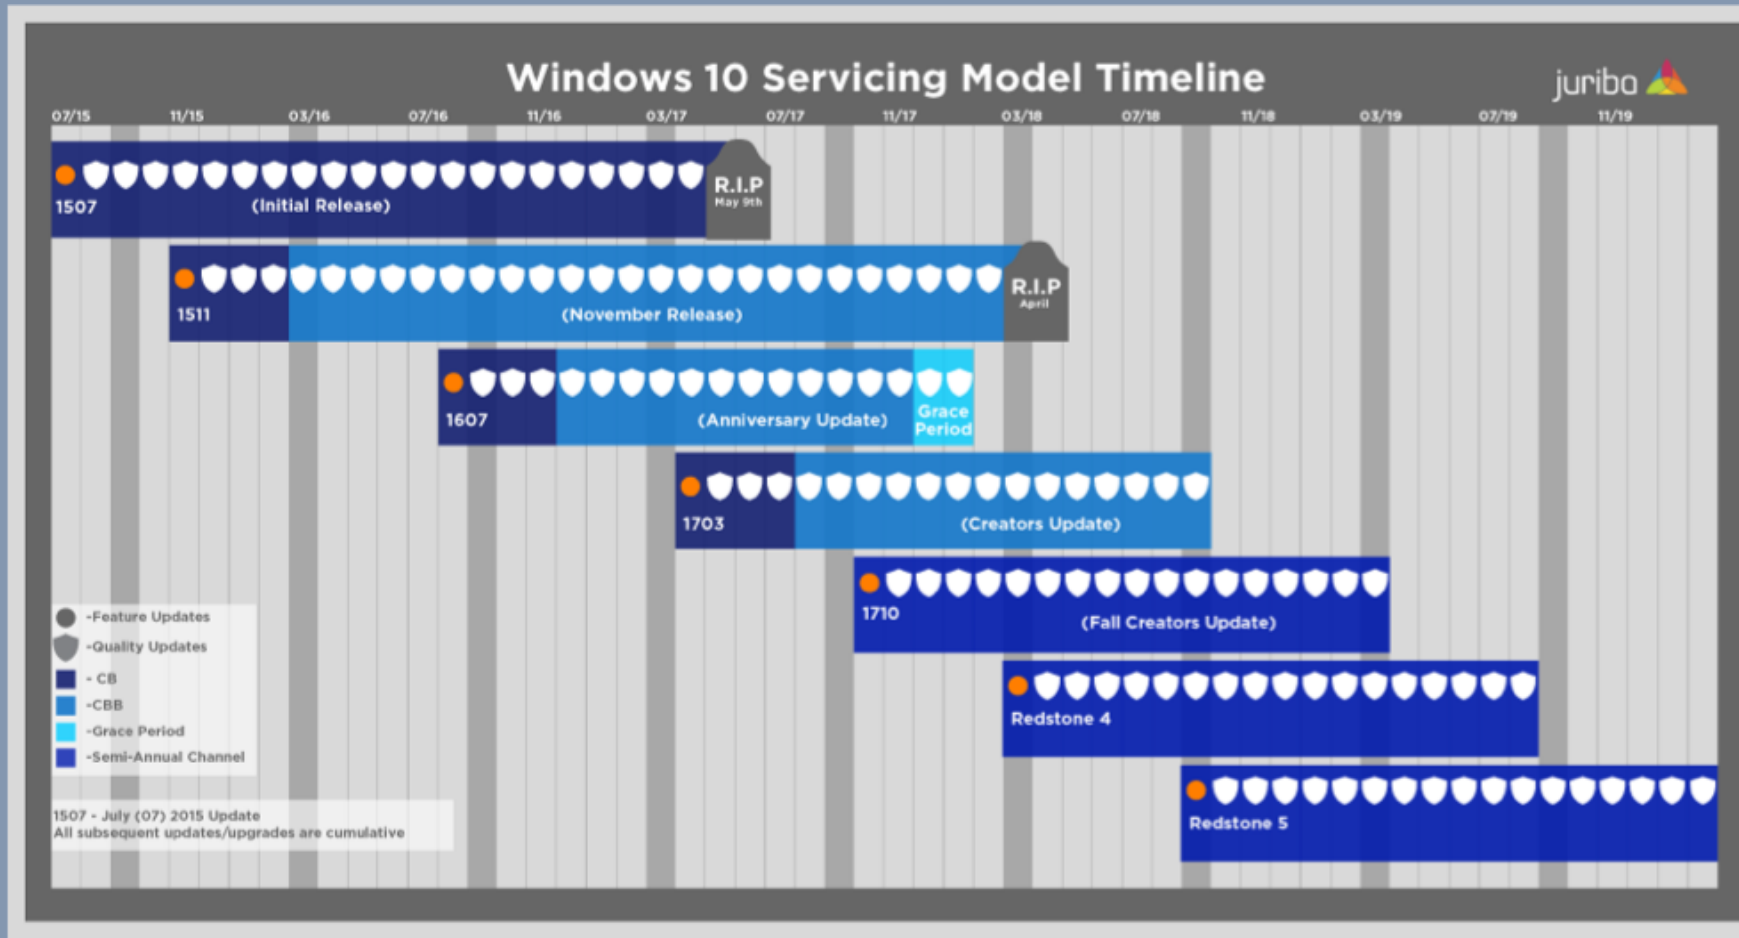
Windows 10 Servicing Model Timeline

juriba

07/15 11/15 03/16 07/16 11/16 03/17 07/17 11/17 03/18 07/18 11/18 03/19 07/19 11/19

1507 (Initial Release) R.I.P May 9th

1511 (November Release) R.I.P April

1607 (Anniversary Update) Grace Period

1703 (Creators Update)

1710 (Fall Creators Update)

Redstone 4

Redstone 5

-Feature Updates
-Quality Updates
- CB
-CBB
-Grace Period
-Semi-Annual Channel

1507 - July (07) 2015 Update
All subsequent updates/upgrades are cumulative